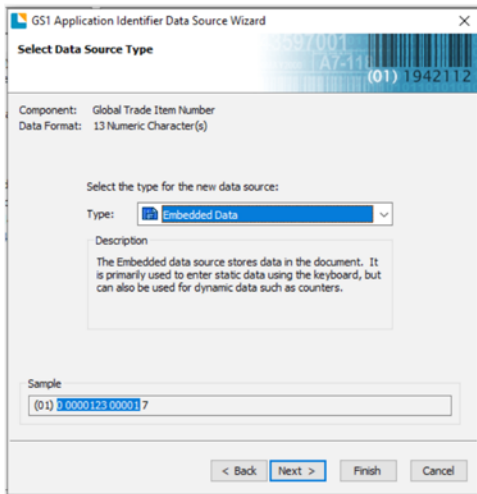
GS1 Application Identifier Data Source Wizard

×

Select Data Source Type

5597001

A7-11

(01) 1942112

Component: Global Trade Item Number
Data Format: 13 Numeric Character(s)

Select the type for the new data source:

Type: Embedded Data

Description

The Embedded data source stores data in the document. It is primarily used to enter static data using the keyboard, but can also be used for dynamic data such as counters.

Sample

(01) 0 0000123 00001 7

< Back

Next >

Finish

Cancel